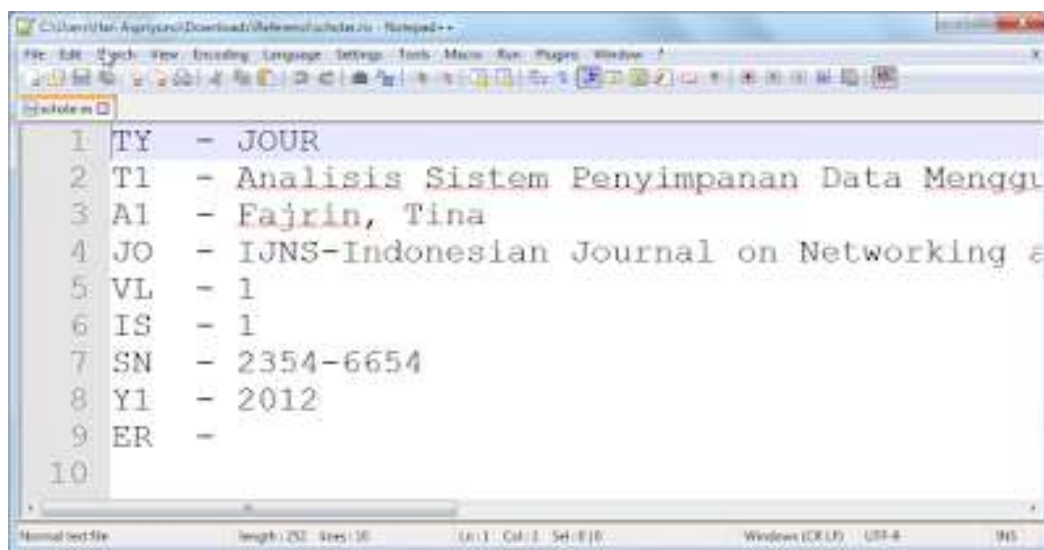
C:\Users\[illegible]\Downloads\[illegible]\scholar.ris - Notepad++

File Edit Search View Encoding Language Settings Tools Macro Run Plugins Window ?

scholar.ris

1 TY - JOUR
2 T1 - Analisis Sistem Penyimpanan Data Menggu
3 A1 - Fajrin, Tina
4 JO - IJNS-Indonesian Journal on Networking a
5 VL - 1
6 IS - 1
7 SN - 2354-6654
8 Y1 - 2012
9 ER -
10

Normal text file length : 252 lines : 10 Ln : 1 Col : 1 Sel : 0 | 0 Windows (CR LF) UTF-8 INS